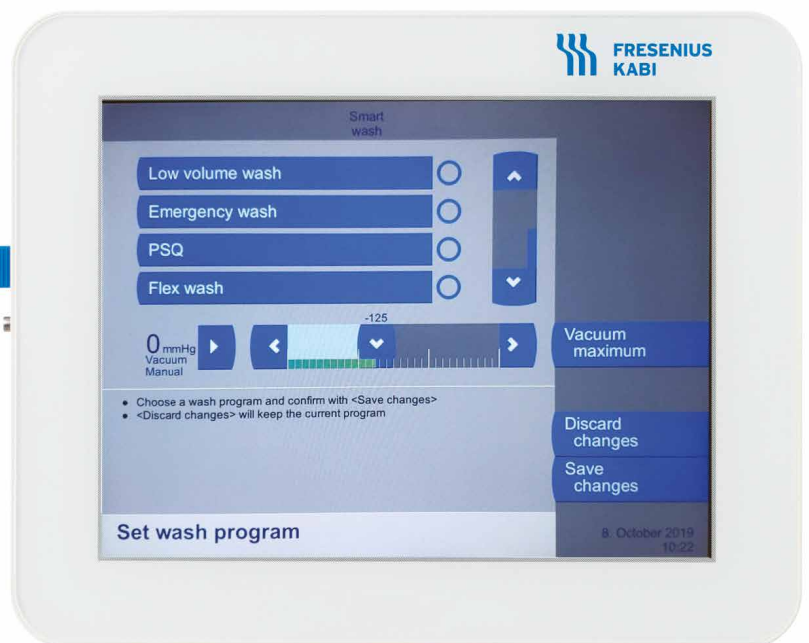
FRESENIUS
KABI

Smart
wash

Low volume wash

Emergency wash

PSQ

Flex wash

0 mmHg
Vacuum
Manual

-125

Vacuum maximum

• Choose a wash program and confirm with <Save changes>
• <Discard changes> will keep the current program

Discard changes

Save changes

Set wash program

8. October 2019
10:22